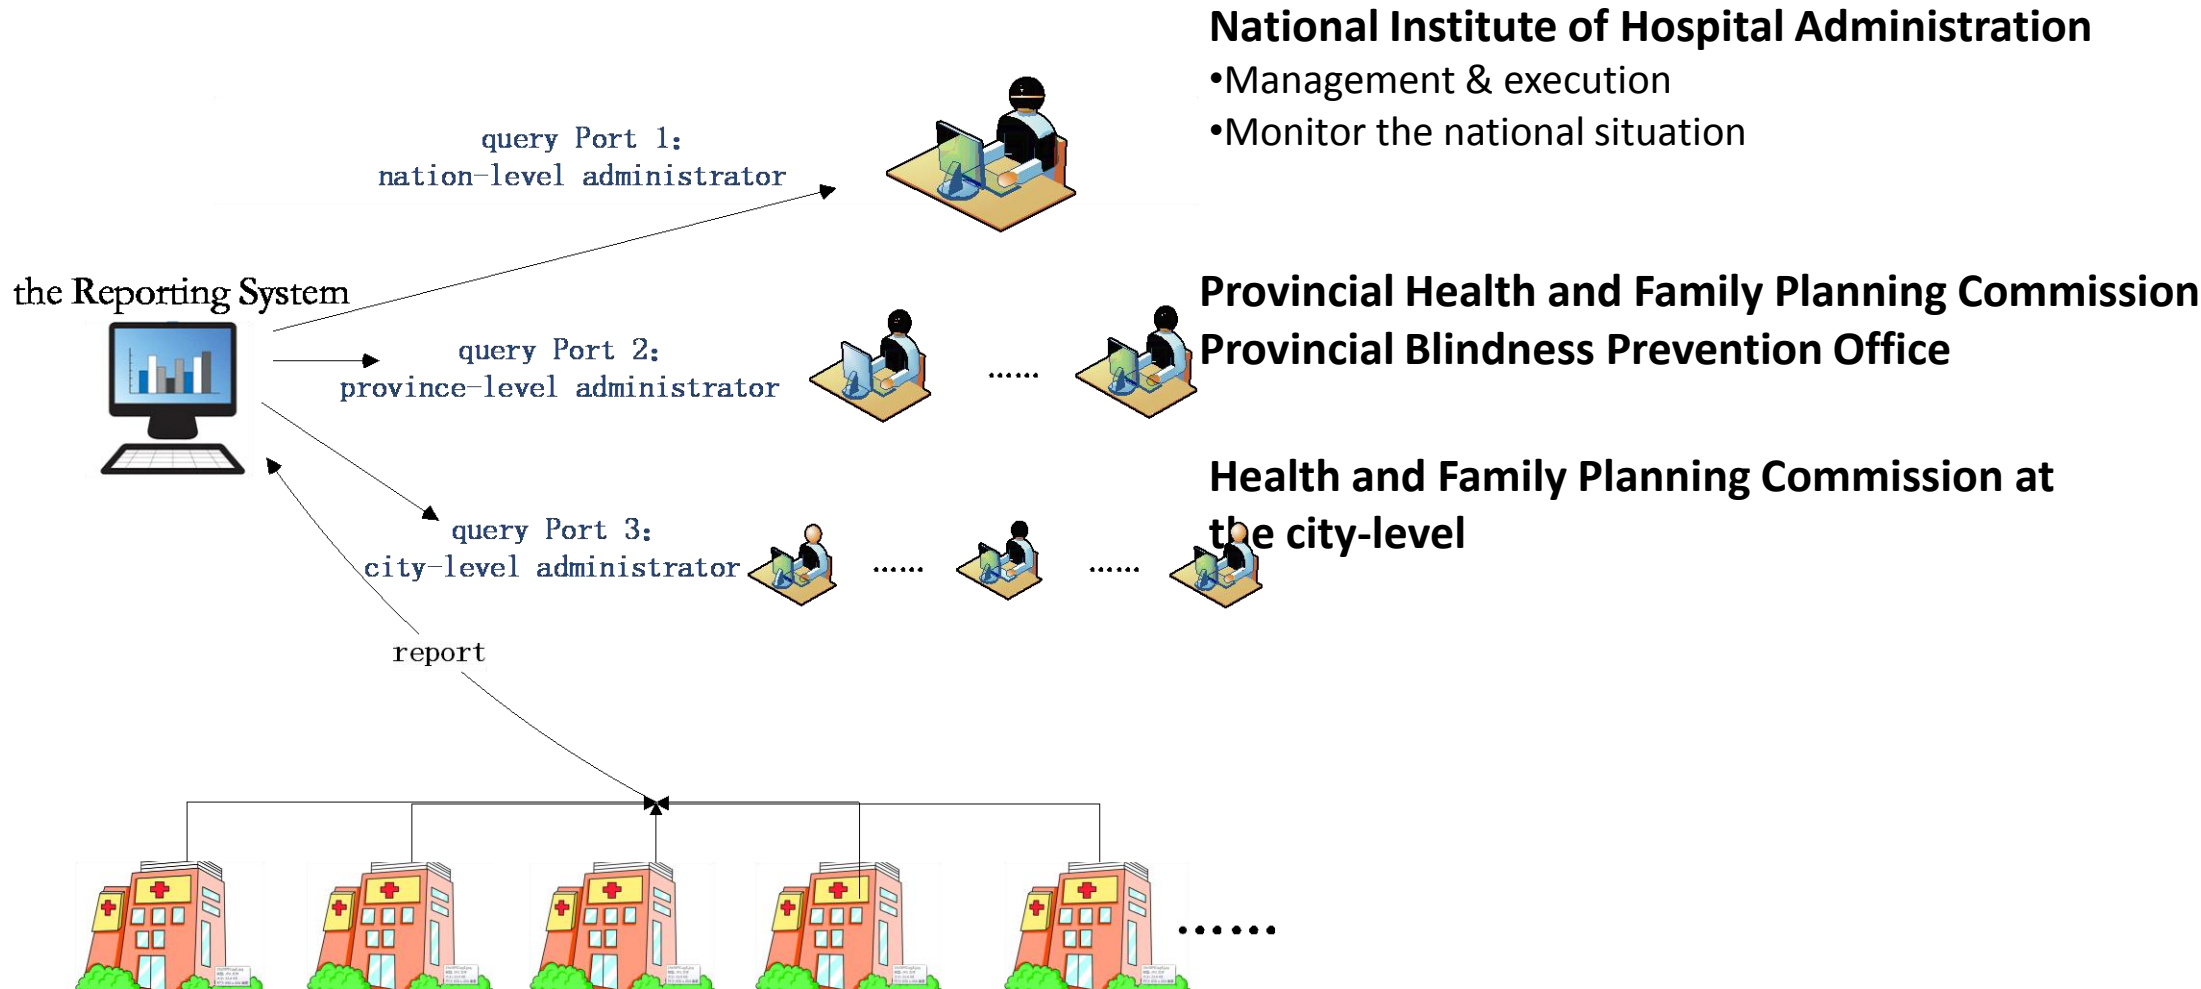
National Institute of Hospital Administration
•Management & execution
•Monitor the national situation

query Port 1:
nation-level administrator

the Reporting System

query Port 2:
province-level administrator

......

Provincial Health and Family Planning Commission
Provincial Blindness Prevention Office

Health and Family Planning Commission at the city-level

query Port 3:
city-level administrator

......

......

report

......